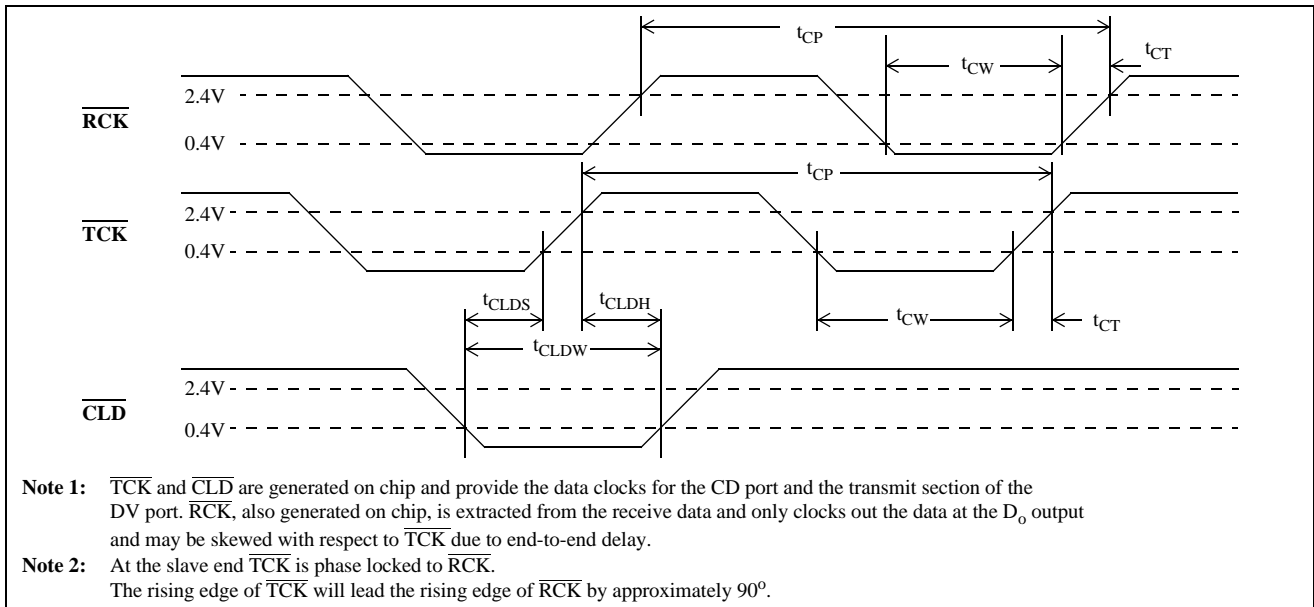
$t_{CP}$

$t_{CW}$

$t_{CT}$

2.4V

$\overline{RCK}$

0.4V

$t_{CP}$

2.4V

$\overline{TCK}$

0.4V

$t_{CLDS}$

$t_{CLDH}$

$t_{CW}$

$t_{CT}$

$t_{CLDW}$

2.4V

$\overline{CLD}$

0.4V

**Note 1:** $\overline{TCK}$ and $\overline{CLD}$ are generated on chip and provide the data clocks for the CD port and the transmit section of the DV port. $\overline{RCK}$, also generated on chip, is extracted from the receive data and only clocks out the data at the $D_o$ output and may be skewed with respect to $\overline{TCK}$ due to end-to-end delay.

**Note 2:** At the slave end $\overline{TCK}$ is phase locked to $\overline{RCK}$.
The rising edge of $\overline{TCK}$ will lead the rising edge of $\overline{RCK}$ by approximately $90^o$.